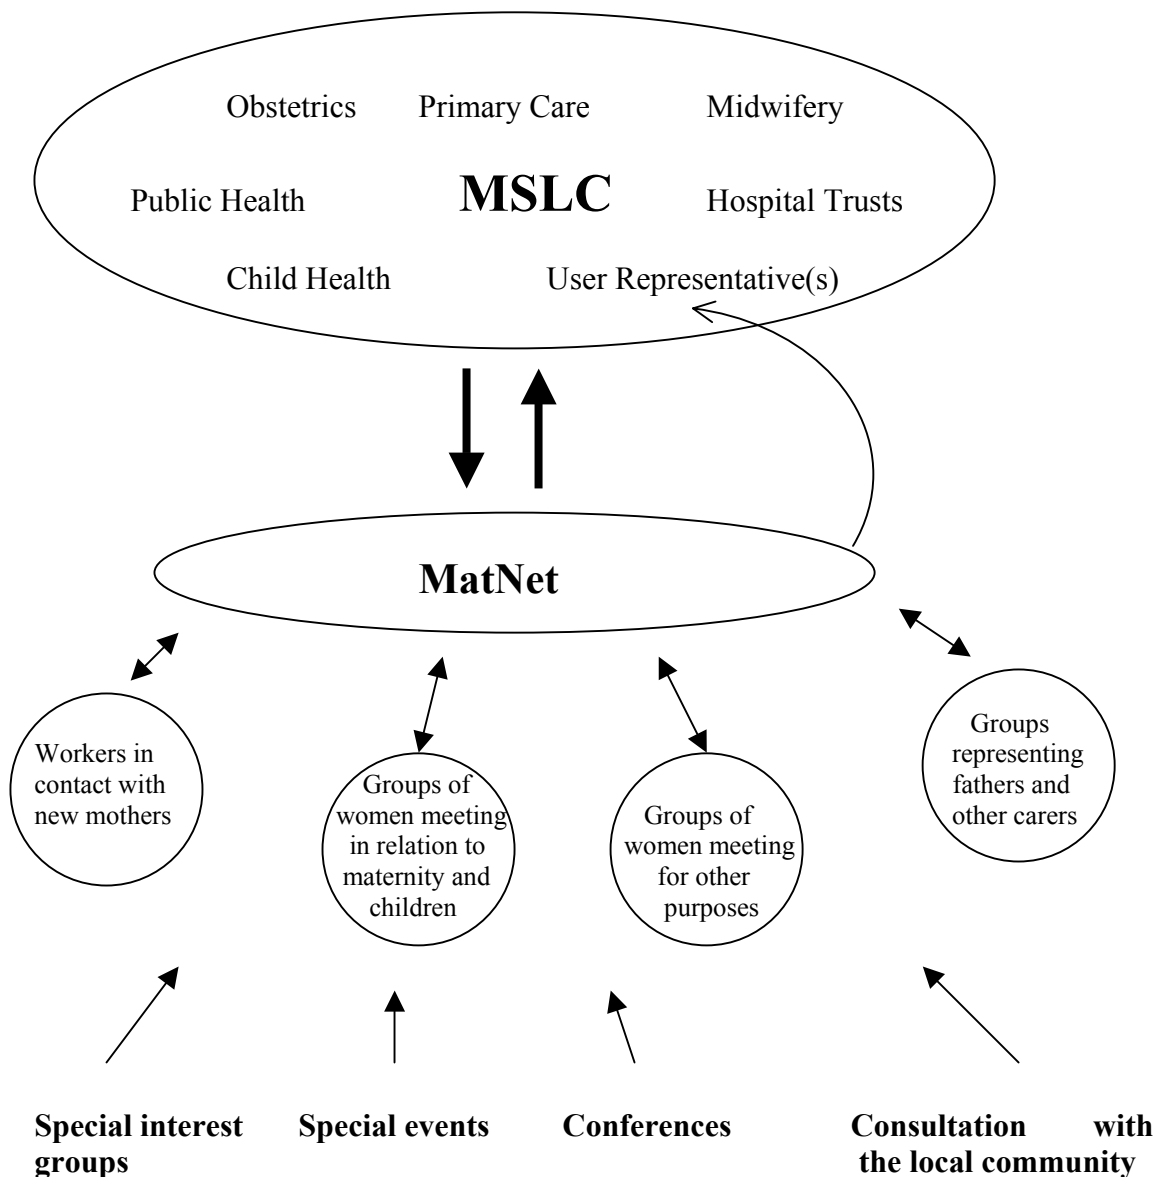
Obstetrics Primary Care Midwifery

Public Health **MSLC** Hospital Trusts

Child Health User Representative(s)

**MatNet**

Workers in contact with new mothers

Groups of women meeting in relation to maternity and children

Groups of women meeting for other purposes

Groups representing fathers and other carers

**Special interest groups**

**Special events**

**Conferences**

**Consultation with the local community**